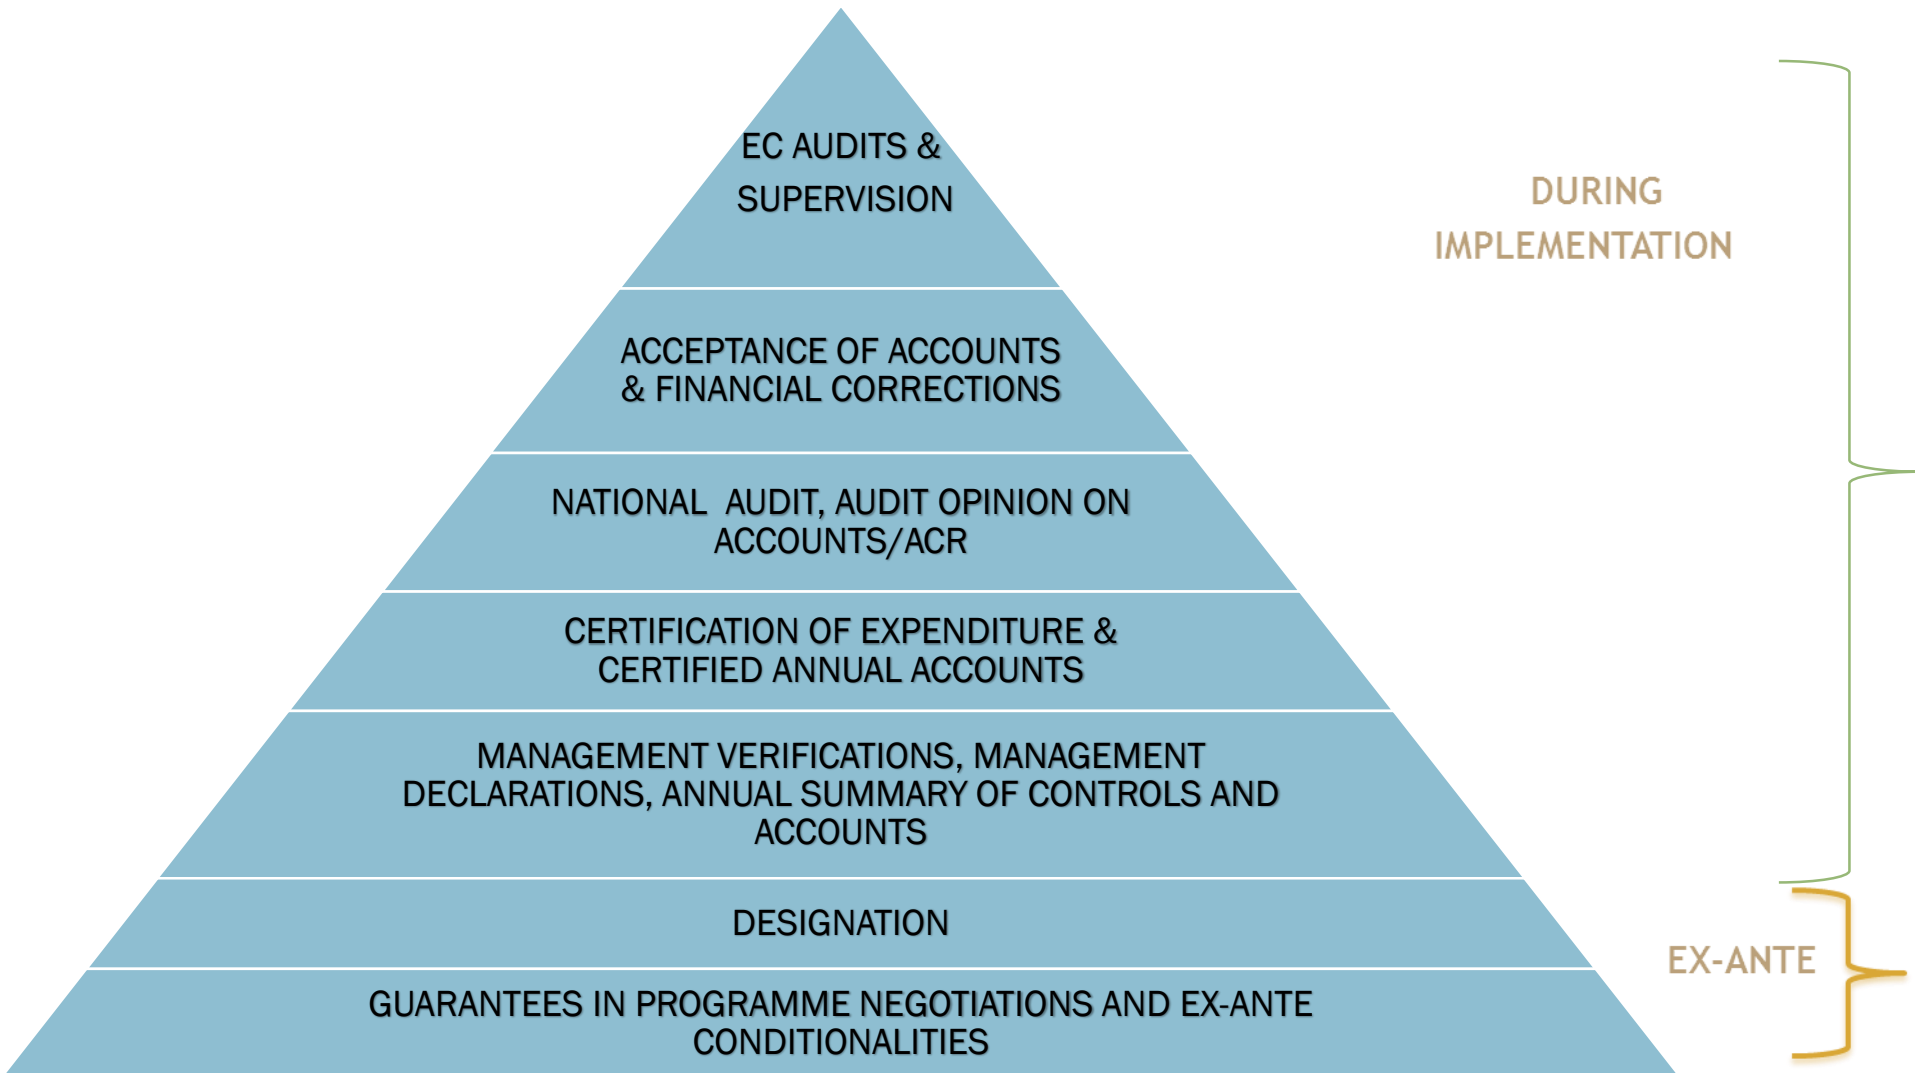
EC AUDITS & SUPERVISION

ACCEPTANCE OF ACCOUNTS & FINANCIAL CORRECTIONS

NATIONAL AUDIT, AUDIT OPINION ON ACCOUNTS/ACR

CERTIFICATION OF EXPENDITURE & CERTIFIED ANNUAL ACCOUNTS

MANAGEMENT VERIFICATIONS, MANAGEMENT DECLARATIONS, ANNUAL SUMMARY OF CONTROLS AND ACCOUNTS

DESIGNATION

GUARANTEES IN PROGRAMME NEGOTIATIONS AND EX-ANTE CONDITIONALITIES

DURING IMPLEMENTATION

EX-ANTE